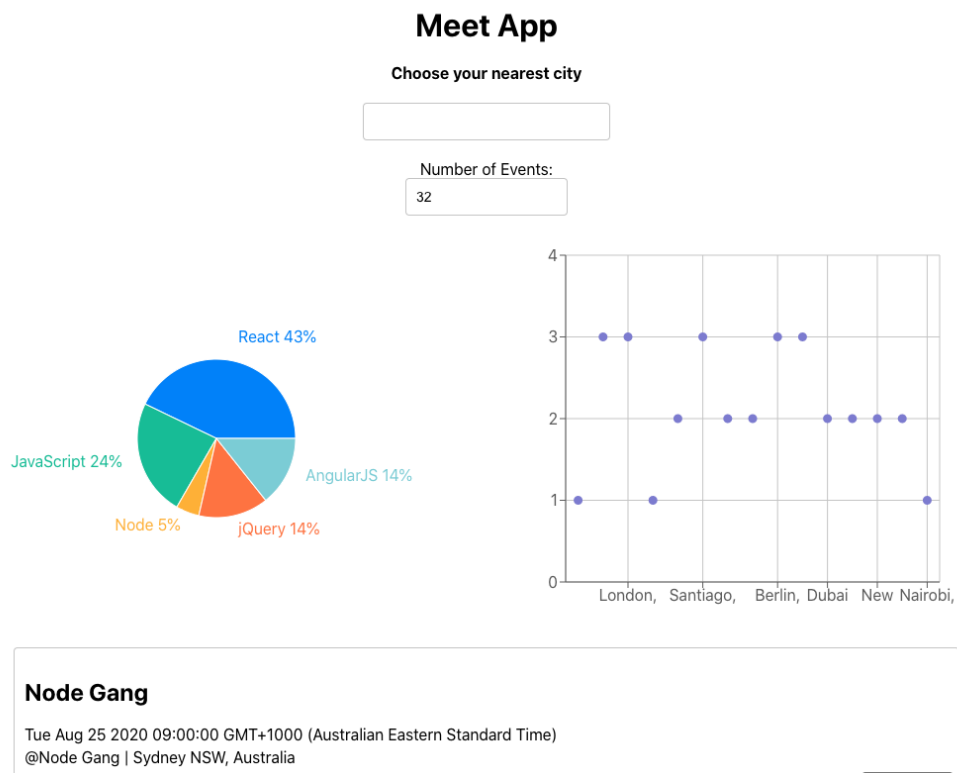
Meet App

Choose your nearest city

Number of Events:

32

React 43%

JavaScript 24%

AngularJS 14%

Node 5%

jQuery 14%

4
3
2
1
0

London, Santiago, Berlin, Dubai New Nairobi,

Node Gang

Tue Aug 25 2020 09:00:00 GMT+1000 (Australian Eastern Standard Time)
@Node Gang | Sydney NSW, Australia